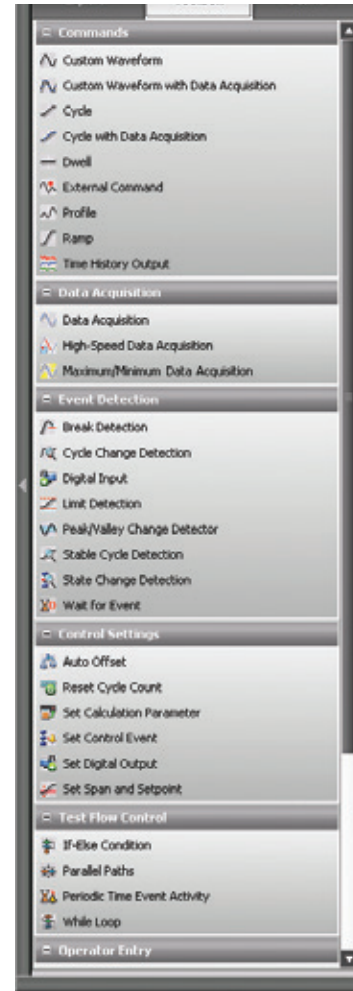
Commands
Custom Waveform
Custom Waveform with Data Acquisition
Cycle
Cycle with Data Acquisition
Dwell
External Command
Profile
Ramp
Time History Output
Data Acquisition
Data Acquisition
High-Speed Data Acquisition
Maximum/Minimum Data Acquisition
Event Detection
Break Detection
Cycle Change Detection
Digital Input
Limit Detection
Peak/Valley Change Detector
Stable Cycle Detection
State Change Detection
Wait for Event
Control Settings
Auto Offset
Reset Cycle Count
Set Calculation Parameter
Set Control Event
Set Digital Output
Set Span and Setpoint
Test Flow Control
If-Else Condition
Parallel Paths
Periodic Time Event Activity
While Loop
Operator Entry